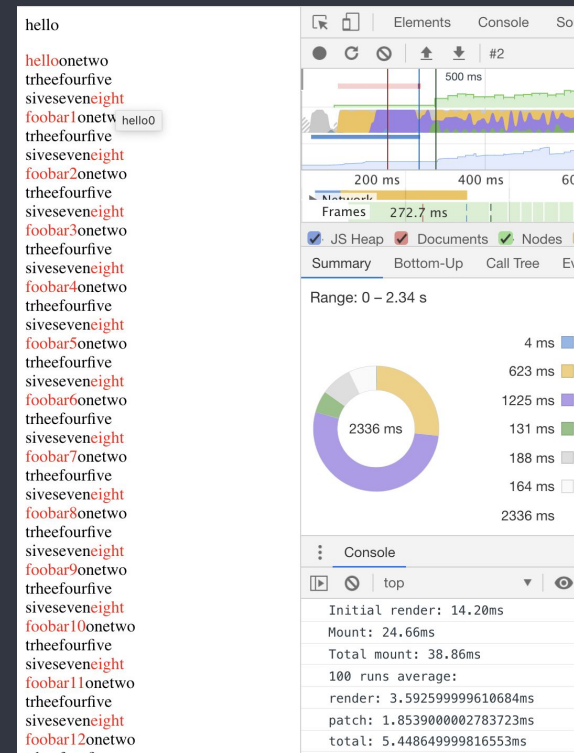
hello

helloonetwo
trheefourfive
sivesseveneight
foobar1onetwo hello0
trheefourfive
siveseveneight
foobar2onetwo
trheefourfive
siveseveneight
foobar3onetwo
trheefourfive
siveseveneight
foobar4onetwo
trheefourfive
siveseveneight
foobar5onetwo
trheefourfive
siveseveneight
foobar6onetwo
trheefourfive
siveseveneight
foobar7onetwo
trheefourfive
siveseveneight
foobar8onetwo
trheefourfive
siveseveneight
foobar9onetwo
trheefourfive
siveseveneight
foobar10onetwo
trheefourfive
siveseveneight
foobar11onetwo
trheefourfive
siveseveneight
foobar12onetwo

Elements Console So
#2
500 ms
200 ms 400 ms 60
Network
Frames 272.7 ms
JS Heap Documents Nodes
Summary Bottom-Up Call Tree E
Range: 0 – 2.34 s
4 ms
623 ms
1225 ms
131 ms
188 ms
164 ms
2336 ms
2336 ms
Console
top
Initial render: 14.20ms
Mount: 24.66ms
Total mount: 38.86ms
100 runs average:
render: 3.592599999610684ms
patch: 1.8539000002783723ms
total: 5.448649999816553ms